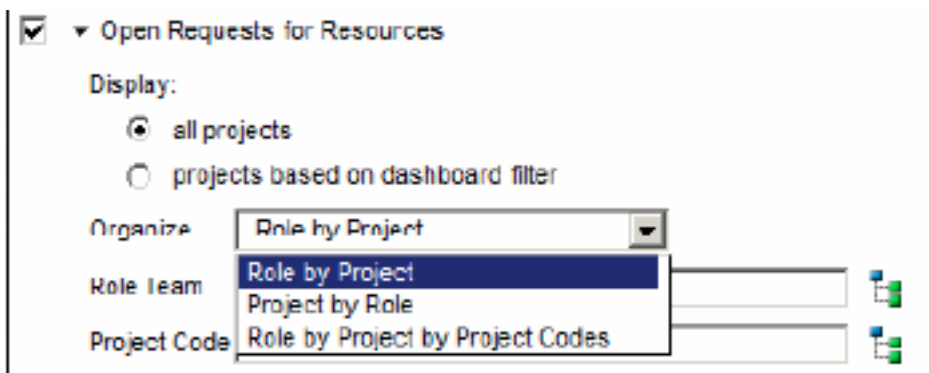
Open Requests for Resources

Display:

all projects

projects based on dashboard filter

Organize Role by Project

Role Team

Project Code

Role by Project
Project by Role
Role by Project by Project Codes